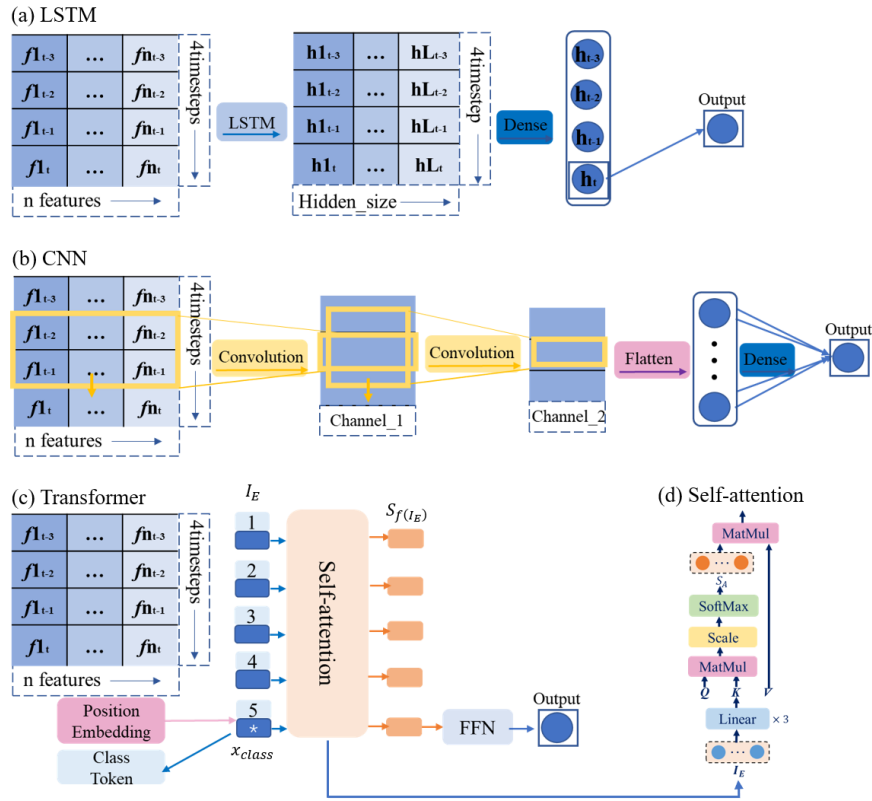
(a) LSTM

| $f1_{t-3}$ | … | $fn_{t-3}$ |
|---|---|---|
| $f1_{t-2}$ | … | $fn_{t-2}$ |
| $f1_{t-1}$ | … | $fn_{t-1}$ |
| $f1_{t}$ | … | $fn_{t}$ |

4timesteps

n features

LSTM

| $h1_{t-3}$ | … | $hL_{t-3}$ |
|---|---|---|
| $h1_{t-2}$ | … | $hL_{t-2}$ |
| $h1_{t-1}$ | … | $hL_{t-1}$ |
| $h1_{t}$ | … | $hL_{t}$ |

4timestep

Hidden_size

Dense

$h_{t-3}$

$h_{t-2}$

$h_{t-1}$

$h_{t}$

Output

(b) CNN

| $f1_{t-3}$ | … | $fn_{t-3}$ |
|---|---|---|
| $f1_{t-2}$ | … | $fn_{t-2}$ |
| $f1_{t-1}$ | … | $fn_{t-1}$ |
| $f1_{t}$ | … | $fn_{t}$ |

4timesteps

n features

Convolution

Channel_1

Convolution

Channel_2

Flatten

Dense

Output

(c) Transformer

| $f1_{t-3}$ | … | $fn_{t-3}$ |
|---|---|---|
| $f1_{t-2}$ | … | $fn_{t-2}$ |
| $f1_{t-1}$ | … | $fn_{t-1}$ |
| $f1_{t}$ | … | $fn_{t}$ |

4timesteps

n features

$I_E$

1

2

3

4

5

*

$x_{class}$

Position Embedding

Class Token

Self-attention

$S_{f(I_E)}$

FFN

Output

(d) Self-attention

MatMul

$S_A$

SoftMax

Scale

MatMul

$Q$

$K$

Linear

× 3

$I_E$